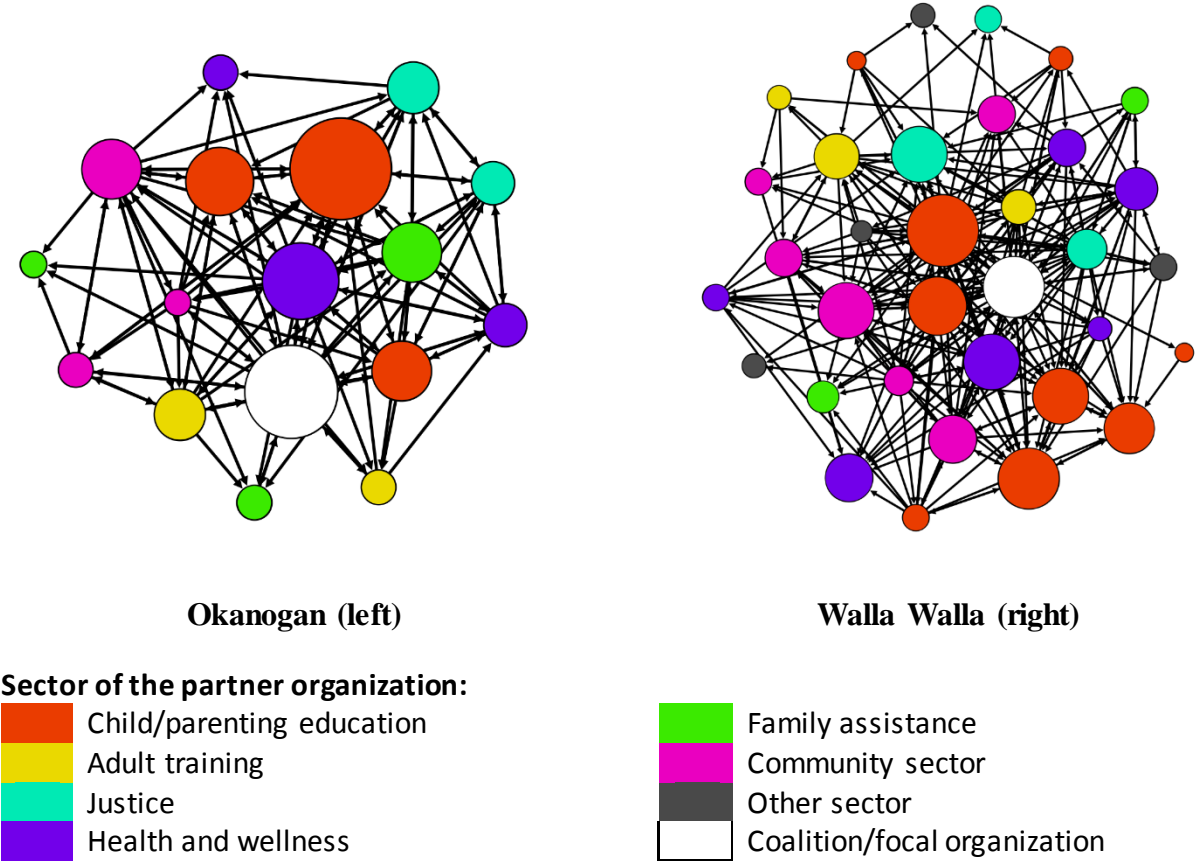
Okanogan (left)

Walla Walla (right)

Sector of the partner organization:

Child/parenting education

Adult training

Justice

Health and wellness

Family assistance

Community sector

Other sector

Coalition/focal organization